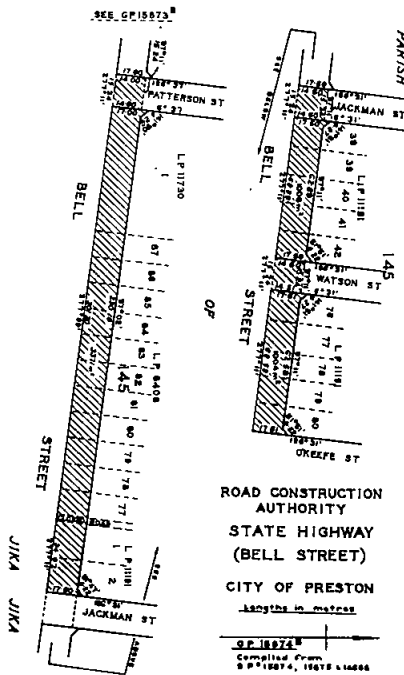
SEE GP15873

PATTERSON ST

L P 11730

1

BELL

OF

87

86

85

84

83

L P 6408

82

81

80

145

79

78

77

L P 11181

1

2

STREET

JACKMAN ST

JIKA JIKA

PARISH

JACKMAN ST

BELL

39

40

41

42

L P 11181

WATSON ST

145

STREET

78

77

76

79

80

OKEEFE ST

ROAD CONSTRUCTION AUTHORITY

STATE HIGHWAY

(BELL STREET)

CITY OF PRESTON

Lengths in metres

GP 15874

Compiled from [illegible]